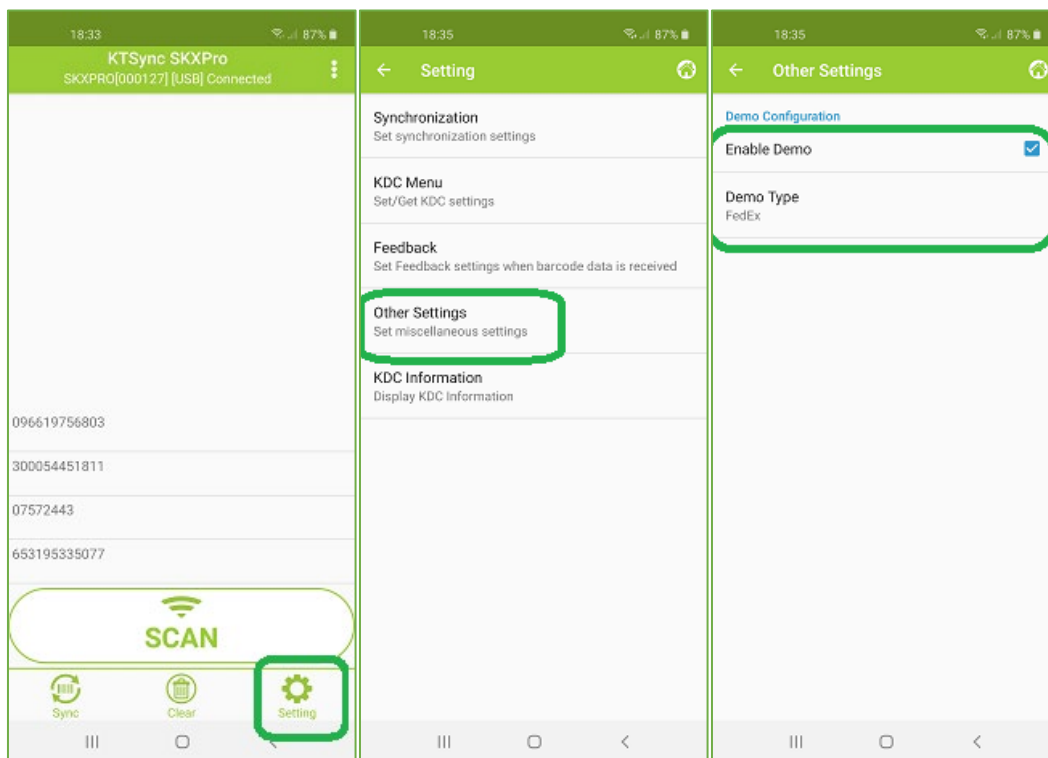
18:33 87%

KTSync SKXPro

SKXPRO[000127] [USB] Connected

096619756803

300054451811

07572443

653195335077

SCAN

Sync

Clear

Setting

18:35 87%

Setting

Synchronization
Set synchronization settings

KDC Menu
Set/Get KDC settings

Feedback
Set Feedback settings when barcode data is received

Other Settings
Set miscellaneous settings

KDC Information
Display KDC Information

18:35 87%

Other Settings

Demo Configuration

Enable Demo

Demo Type
FedEx